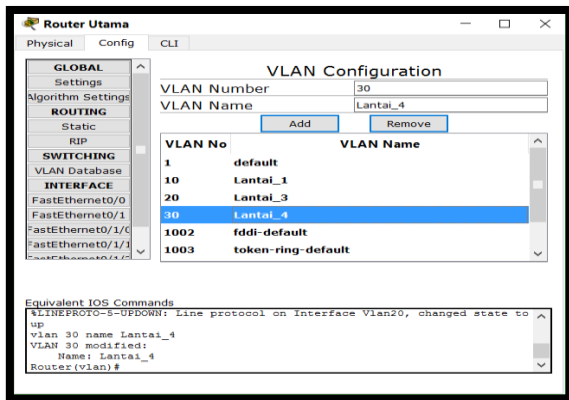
Router Utama

Physical Config CLI

GLOBAL
Settings
Algorithm Settings
ROUTING
Static
RIP
SWITCHING
VLAN Database
INTERFACE
FastEthernet0/0
FastEthernet0/1
FastEthernet0/1/0
FastEthernet0/1/1
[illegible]

VLAN Configuration

VLAN Number 30
VLAN Name Lantai_4

Add Remove

| VLAN No | VLAN Name |
|---|---|
| 1 | default |
| 10 | Lantai_1 |
| 20 | Lantai_3 |
| 30 | Lantai_4 |
| 1002 | fddi-default |
| 1003 | token-ring-default |

Equivalent IOS Commands
%LINEPROTO-5-UPDOWN: Line protocol on Interface Vlan20, changed state to up
vlan 30 name Lantai_4
VLAN 30 modified:
Name: Lantai_4
Router(vlan)#